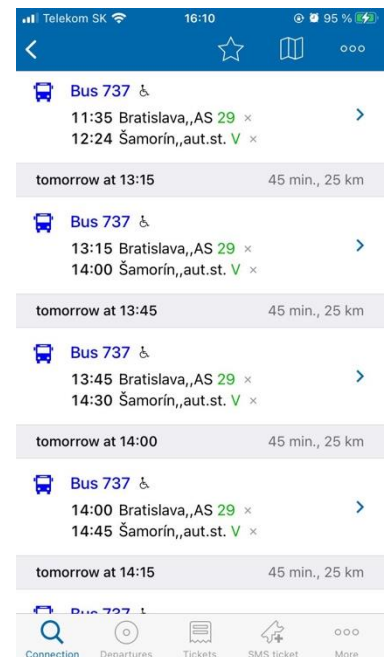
Telekom SK 16:10 95 %

Bus 737
11:35 Bratislava,,AS 29 ×
12:24 Šamorín,,aut.st. V ×

tomorrow at 13:15 45 min., 25 km

Bus 737
13:15 Bratislava,,AS 29 ×
14:00 Šamorín,,aut.st. V ×

tomorrow at 13:45 45 min., 25 km

Bus 737
13:45 Bratislava,,AS 29 ×
14:30 Šamorín,,aut.st. V ×

tomorrow at 14:00 45 min., 25 km

Bus 737
14:00 Bratislava,,AS 29 ×
14:45 Šamorín,,aut.st. V ×

tomorrow at 14:15 45 min., 25 km

Bus 737

Connection Departures Tickets SMS ticket More